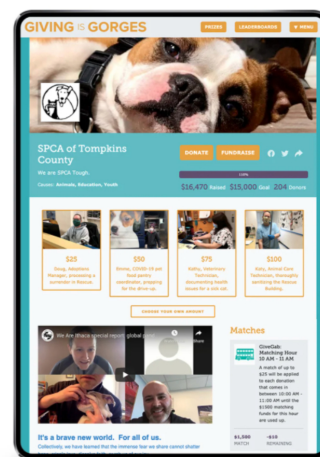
GIVING IS GORGES

PRIZES

LEADERBOARD

MENU

SPCA of Tompkins County

We are SPCA Tough.

Cause: Animals, Education, Youth

DONATE

FUNDRAISE

110%

$16,470 Raised $15,000 Goal 204 Donors

$25

Doug, Adoptions Manager, preparing a surrender in Rescue.

$50

Emma, COVID-19 pet food pantry coordinator, prepping for the drive up.

$75

Kathy, Veterinary Technician, documenting health issues for a vet visit.

$100

Katy, Animal Care Technician, thoroughly sanitizing the Rescue Building.

CHOOSE YOUR OWN AMOUNT

We Are Ithaca special report: global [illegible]

Share

It's a brave new world. For all of us.

Collectively, we have all learned that the immense fear we share cannot shatter

Matches

GiveGab Matching Hour 10 AM - 11 AM

A match of up to $25 will be applied to each donation that comes in between 10:00 AM - 11:00 AM until the $1000 matching funds for this hour are used up.

$1,380 MATCH

-$10 REMAINING